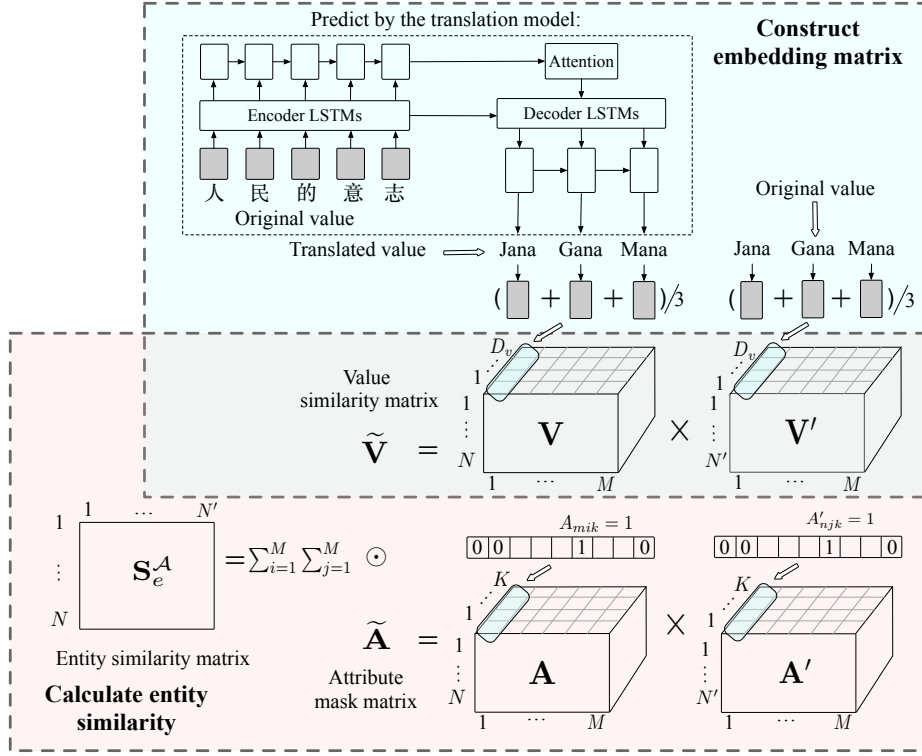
Predict by the translation model:

Construct embedding matrix

Attention

Encoder LSTMs

Decoder LSTMs

人 民 的 意 志

Original value

Translated value

Jana Gana Mana

Original value

Jana Gana Mana

$(\ \ + \ \ + \ \ )/3$

$(\ \ + \ \ + \ \ )/3$

$D_v$

$D_v$

1

1

Value similarity matrix

$\widetilde{\mathbf{V}} = $

1

⋮

$N$

$\mathbf{V}$

$\times$

1

⋮

$N'$

$\mathbf{V}'$

1 ⋯ $M$

1 ⋯ $M$

1 ⋯ $N'$

1

⋮

$N$

$\mathbf{S}_e^{\mathcal{A}}$

$= \sum_{i=1}^{M} \sum_{j=1}^{M} \odot$

Entity similarity matrix

$A_{mik} = 1$

| 0 | 0 | | | | 1 | | | 0 |
|---|---|---|---|---|---|---|---|---|

$A'_{njk} = 1$

| 0 | 0 | | | | 1 | | | 0 |
|---|---|---|---|---|---|---|---|---|

$K$

$K$

1

1

$\widetilde{\mathbf{A}} = $

Attribute mask matrix

1

⋮

$N$

$\mathbf{A}$

$\times$

1

⋮

$N'$

$\mathbf{A}'$

1 ⋯ $M$

1 ⋯ $M$

Calculate entity similarity